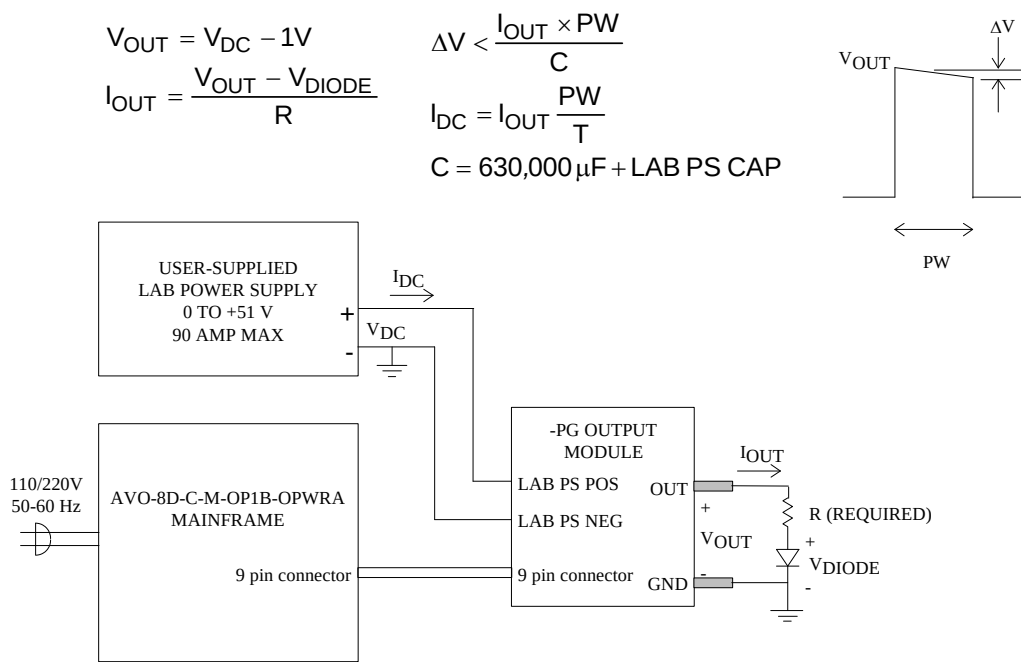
$V_{OUT} = V_{DC} - 1V$

$I_{OUT} = \frac{V_{OUT} - V_{DIODE}}{R}$

$\Delta V < \frac{I_{OUT} \times PW}{C}$

$I_{DC} = I_{OUT} \frac{PW}{T}$

$C = 630{,}000\,\mu F + \text{LAB PS CAP}$

$V_{OUT}$

$\Delta V$

PW

USER-SUPPLIED LAB POWER SUPPLY 0 TO +51 V 90 AMP MAX

$I_{DC}$

+

$V_{DC}$

-

110/220V 50-60 Hz

AVO-8D-C-M-OP1B-OPWRA MAINFRAME

9 pin connector

-PG OUTPUT MODULE

LAB PS POS

LAB PS NEG

9 pin connector

OUT

GND

$I_{OUT}$

+

$V_{OUT}$

-

R (REQUIRED)

+

$V_{DIODE}$

-